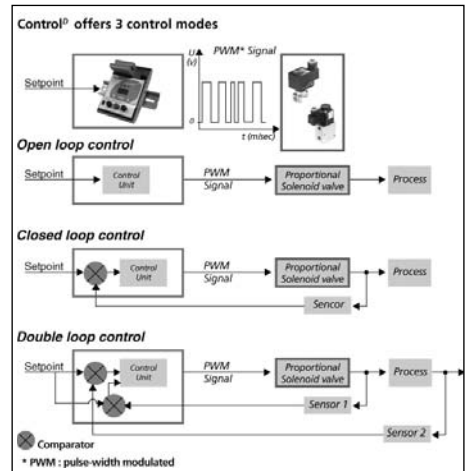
Control$^{\text{p}}$ offers 3 control modes

Setpoint

U (v)

PWM* Signal

0

t (m/sec)

Open loop control

Setpoint

Control Unit

PWM Signal

Proportional Solenoid valve

Process

Closed loop control

Setpoint

Control Unit

PWM Signal

Proportional Solenoid valve

Process

Sencor

Double loop control

Setpoint

Control Unit

PWM Signal

Proportional Solenoid valve

Process

Sensor 1

Sensor 2

Comparator

* PWM : pulse-width modulated